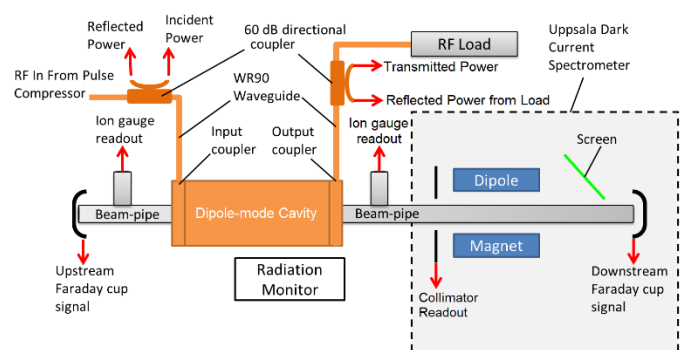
Reflected Power

Incident Power

60 dB directional coupler

RF Load

Uppsala Dark Current Spectrometer

RF In From Pulse Compressor

Transmitted Power

Reflected Power from Load

WR90 Waveguide

Ion gauge readout

Input coupler

Output coupler

Ion gauge readout

Screen

Dipole

Beam-pipe

Dipole-mode Cavity

Beam-pipe

Magnet

Upstream Faraday cup signal

Radiation Monitor

Collimator Readout

Downstream Faraday cup signal